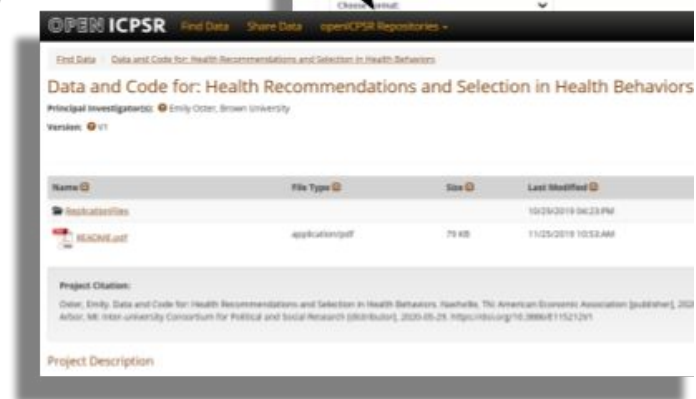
Choose format:

OPEN ICPSR Find Data Share Data openICPSR Repositories

Find Data / Data and Code for: Health Recommendations and Selection in Health Behaviors

Data and Code for: Health Recommendations and Selection in Health Behaviors

Principal Investigator(s): Emily Oster, Brown University

Version: V1

| Name | File Type | Size | Last Modified |
|---|---|---|---|
| ReplicationFiles | | | 10/29/2019 04:23 PM |
| README.pdf | application/pdf | 79 KB | 11/25/2019 10:53 AM |

Project Citation:

Oster, Emily. Data and Code for: Health Recommendations and Selection in Health Behaviors. Nashville, TN: American Economic Association [publisher], 202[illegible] Arbor, MI: Inter-university Consortium for Political and Social Research [distributor], 2020-05-29. https://doi.org/10.3886/E115212V1

Project Description